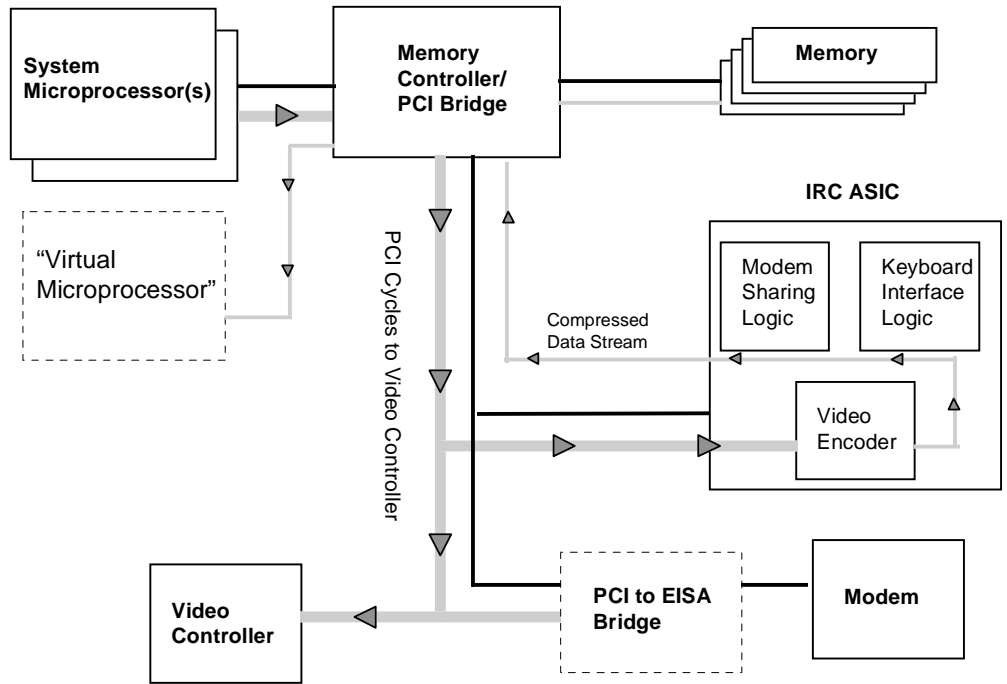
System Microprocessor(s)

Memory Controller/ PCI Bridge

Memory

IRC ASIC

"Virtual Microprocessor"

PCI Cycles to Video Controller

Modem Sharing Logic

Keyboard Interface Logic

Compressed Data Stream

Video Encoder

Video Controller

PCI to EISA Bridge

Modem